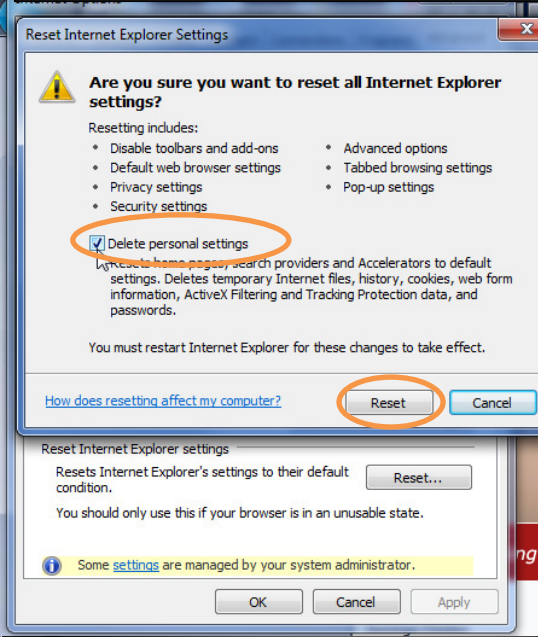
Reset Internet Explorer Settings

Are you sure you want to reset all Internet Explorer settings?

Resetting includes:

- Disable toolbars and add-ons
- Default web browser settings
- Privacy settings
- Security settings

- Advanced options
- Tabbed browsing settings
- Pop-up settings

Delete personal settings

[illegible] home pages, search providers and Accelerators to default settings. Deletes temporary Internet files, history, cookies, web form information, ActiveX Filtering and Tracking Protection data, and passwords.

You must restart Internet Explorer for these changes to take effect.

How does resetting affect my computer?

Reset

Cancel

Reset Internet Explorer settings

Resets Internet Explorer's settings to their default condition.

Reset...

You should only use this if your browser is in an unusable state.

Some settings are managed by your system administrator.

OK

Cancel

Apply